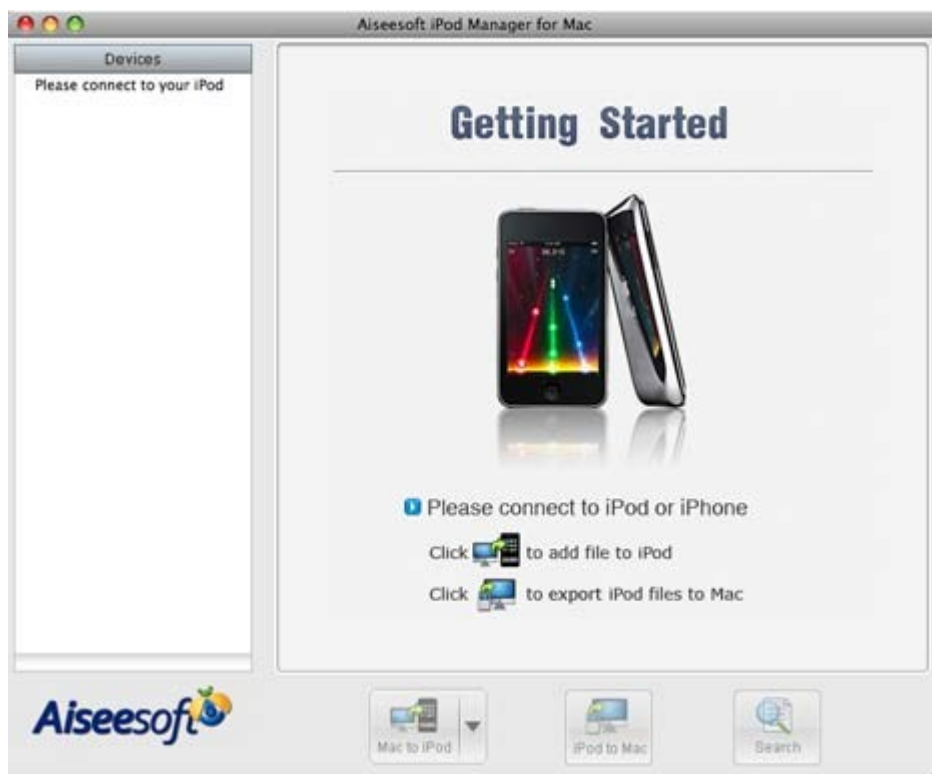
Aiseesoft iPod Manager for Mac

Devices

Please connect to your iPod

Getting Started

Please connect to iPod or iPhone

Click to add file to iPod

Click to export iPod files to Mac

Aiseesoft

Mac to iPod

iPod to Mac

Search